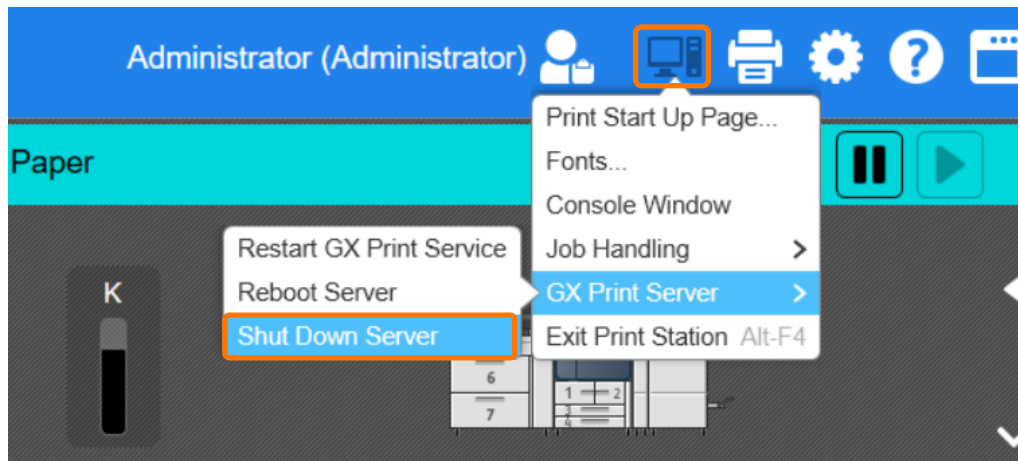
Administrator (Administrator)

Paper

Print Start Up Page...
Fonts...
Console Window
Job Handling
GX Print Server
Exit Print Station Alt-F4

Restart GX Print Service
Reboot Server
Shut Down Server

K

6
7
1
2
3
4